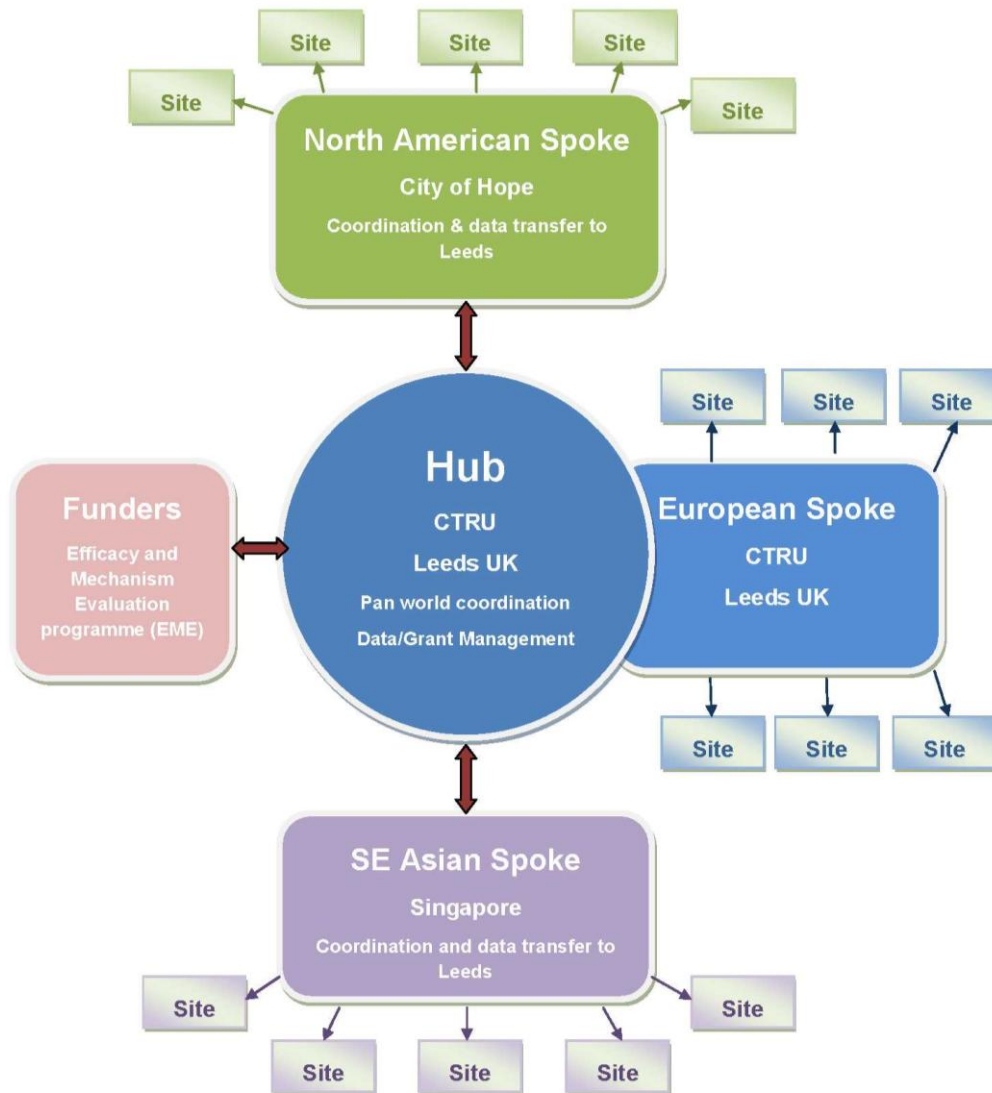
Site

Site

Site

Site

Site

North American Spoke

City of Hope

Coordination & data transfer to Leeds

Site

Site

Site

Funders

Efficacy and Mechanism Evaluation programme (EME)

Hub

CTRU

Leeds UK

Pan world coordination

Data/Grant Management

European Spoke

CTRU

Leeds UK

Site

Site

Site

SE Asian Spoke

Singapore

Coordination and data transfer to Leeds

Site

Site

Site

Site

Site